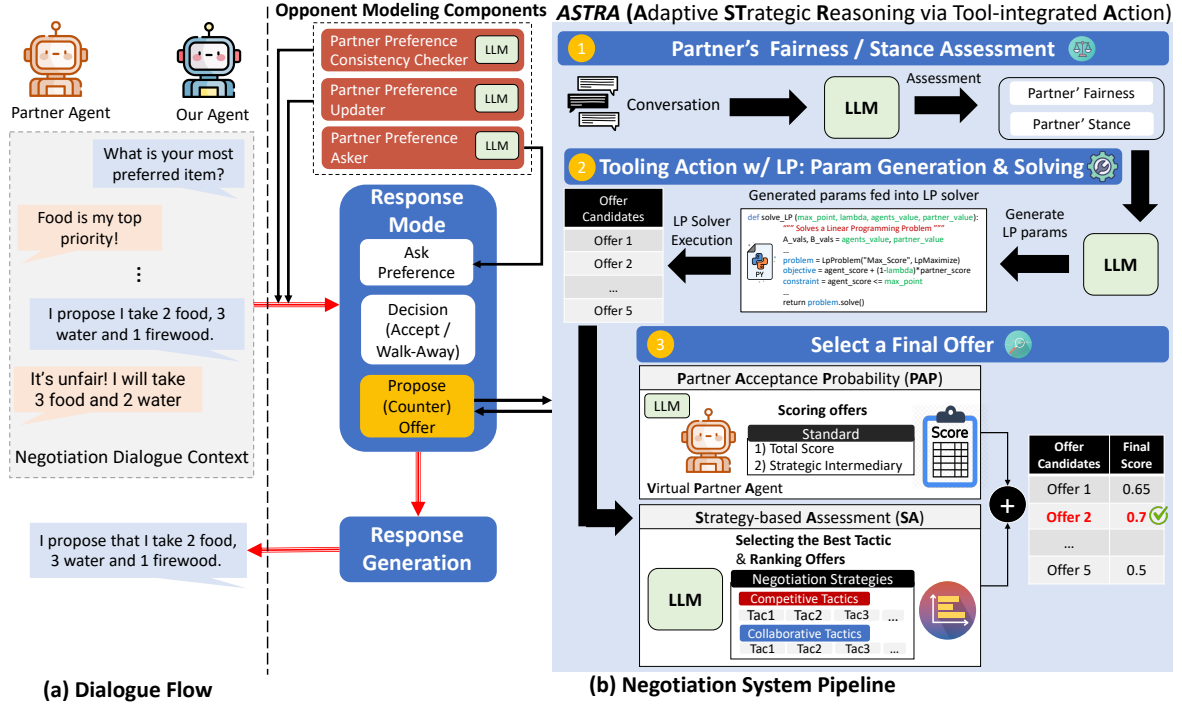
Partner Agent

Our Agent

What is your most preferred item?

Food is my top priority!

⋮

I propose I take 2 food, 3 water and 1 firewood.

It's unfair! I will take 3 food and 2 water

Negotiation Dialogue Context

I propose that I take 2 food, 3 water and 1 firewood.

(a) Dialogue Flow

Opponent Modeling Components

Partner Preference Consistency Checker LLM

Partner Preference Updater LLM

Partner Preference Asker LLM

Response Mode

Ask Preference

Decision (Accept / Walk-Away)

Propose (Counter) Offer

Response Generation

ASTRA (Adaptive STrategic Reasoning via Tool-integrated Action)

1 Partner's Fairness / Stance Assessment

Conversation

LLM

Assessment

Partner' Fairness

Partner' Stance

2 Tooling Action w/ LP: Param Generation & Solving

Offer Candidates

Offer 1

Offer 2

...

Offer 5

LP Solver Execution

Generated params fed into LP solver

def solve_LP (max_point, lambda, agents_value, partner_value):
""" Solves a Linear Programming Problem """
A_vals, B_vals = agents_value, partner_value
...
problem = LpProblem("Max_Score", LpMaximize)
objective = agent_score + (1-lambda)*partner_score
constraint = agent_score <= max_point
...
return problem.solve()

PY

Generate LP params

LLM

3 Select a Final Offer

Partner Acceptance Probability (PAP)

LLM

Scoring offers

Standard

1) Total Score

2) Strategic Intermediary

Score

Virtual Partner Agent

Strategy-based Assessment (SA)

Selecting the Best Tactic & Ranking Offers

LLM

Negotiation Strategies

Competitive Tactics

Tac1 Tac2 Tac3 ...

Collaborative Tactics

Tac1 Tac2 Tac3 ...

+

| Offer Candidates | Final Score |
|---|---|
| Offer 1 | 0.65 |
| Offer 2 | 0.7 |
| ... | |
| Offer 5 | 0.5 |

(b) Negotiation System Pipeline